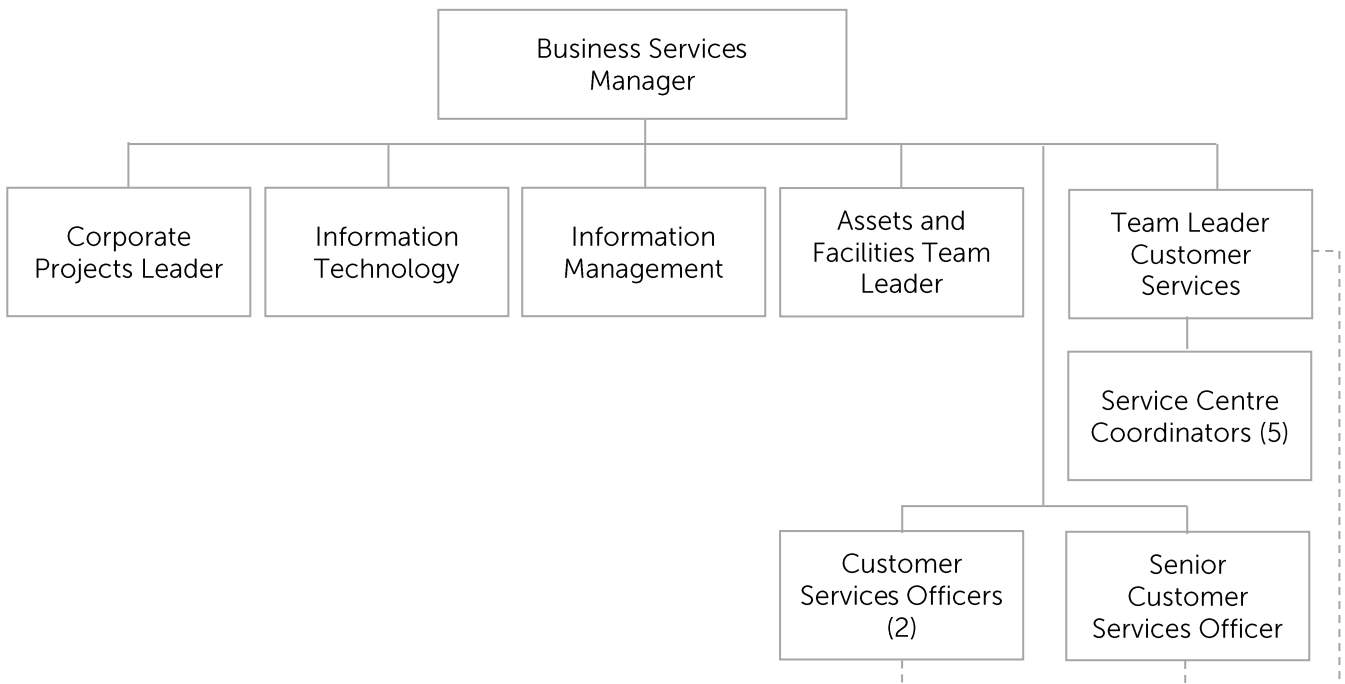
Business Services Manager

Corporate Projects Leader

Information Technology

Information Management

Assets and Facilities Team Leader

Team Leader Customer Services

Service Centre Coordinators (5)

Customer Services Officers (2)

Senior Customer Services Officer